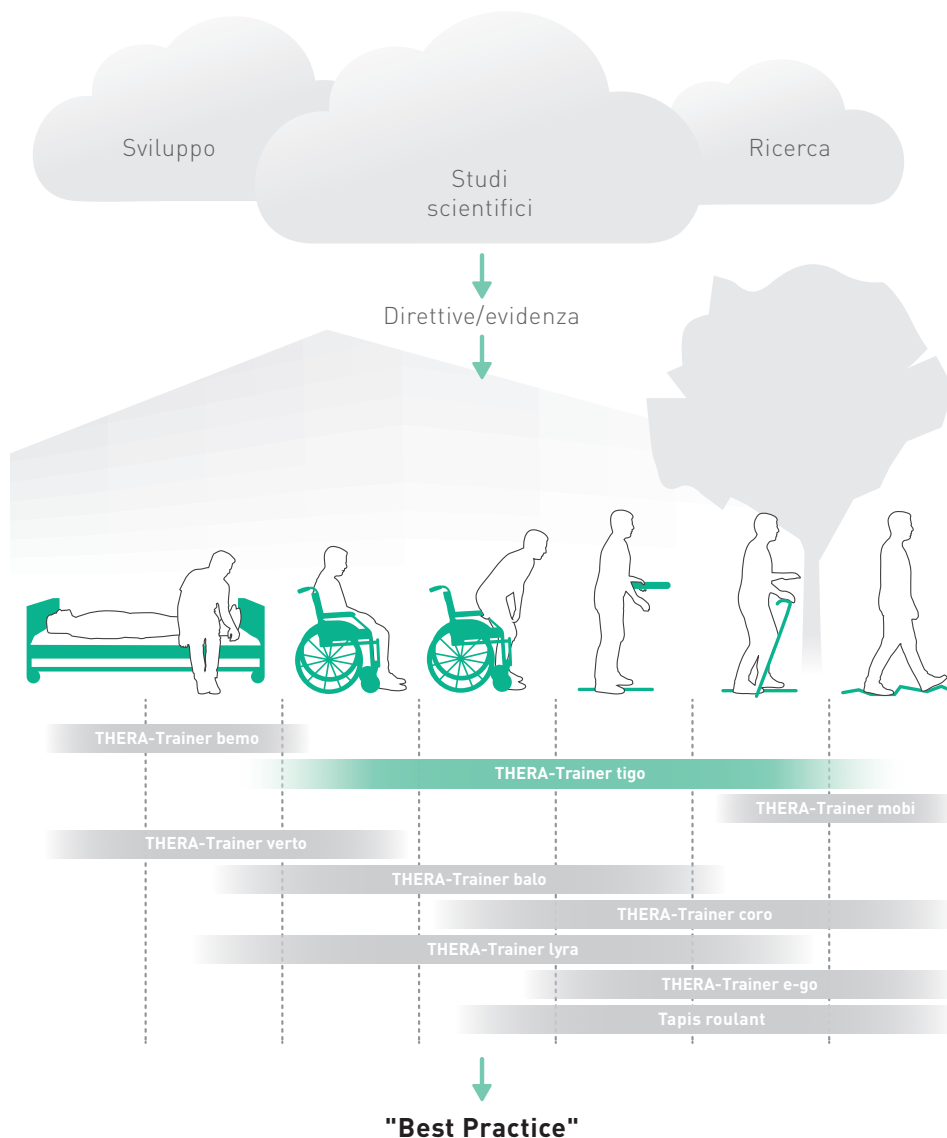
Sviluppo

Studi scientifici

Ricerca

Direttive/evidenza

THERA-Trainer bemo

THERA-Trainer tigo

THERA-Trainer mobi

THERA-Trainer verto

THERA-Trainer balo

THERA-Trainer coro

THERA-Trainer lyra

THERA-Trainer e-go

Tapis roulant

"Best Practice"